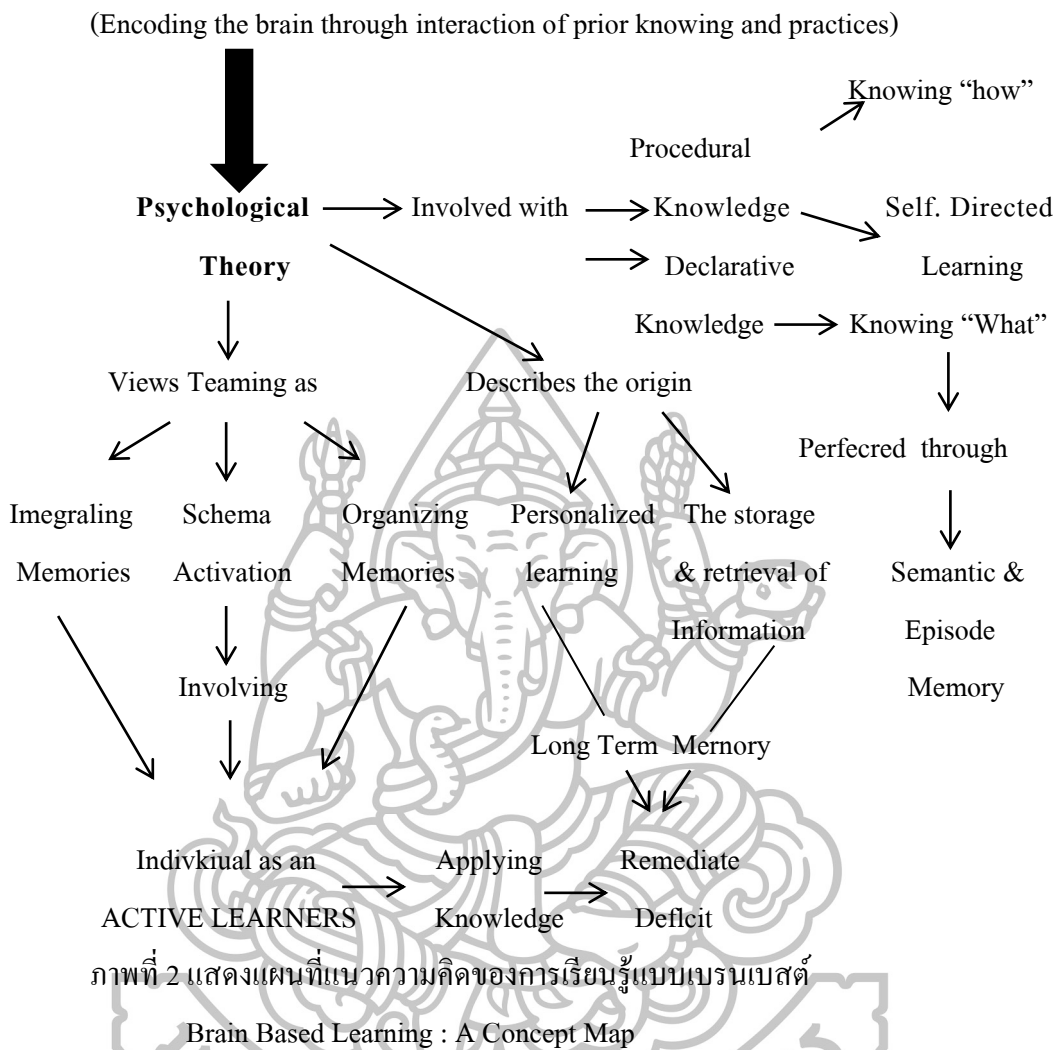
(Encoding the brain through interaction of prior knowing and practices)

Knowing "how"

Procedural

Psychological Theory

Involved with

Knowledge

Self. Directed Learning

Declarative

Knowledge

Knowing "What"

Perfecred through

Semantic & Episode Memory

Views Teaming as

Describes the origin

Imegraling Memories

Schema Activation

Organizing Memories

Personalized learning

The storage & retrieval of Information

Involving

Long Term Mernory

Indivkiual as an ACTIVE LEARNERS

Applying Knowledge

Remediate Deflcit

ภาพที่ 2 แสดงแผนที่แนวความคิดของการเรียนรู้แบบเบรนเบสต์

Brain Based Learning : A Concept Map